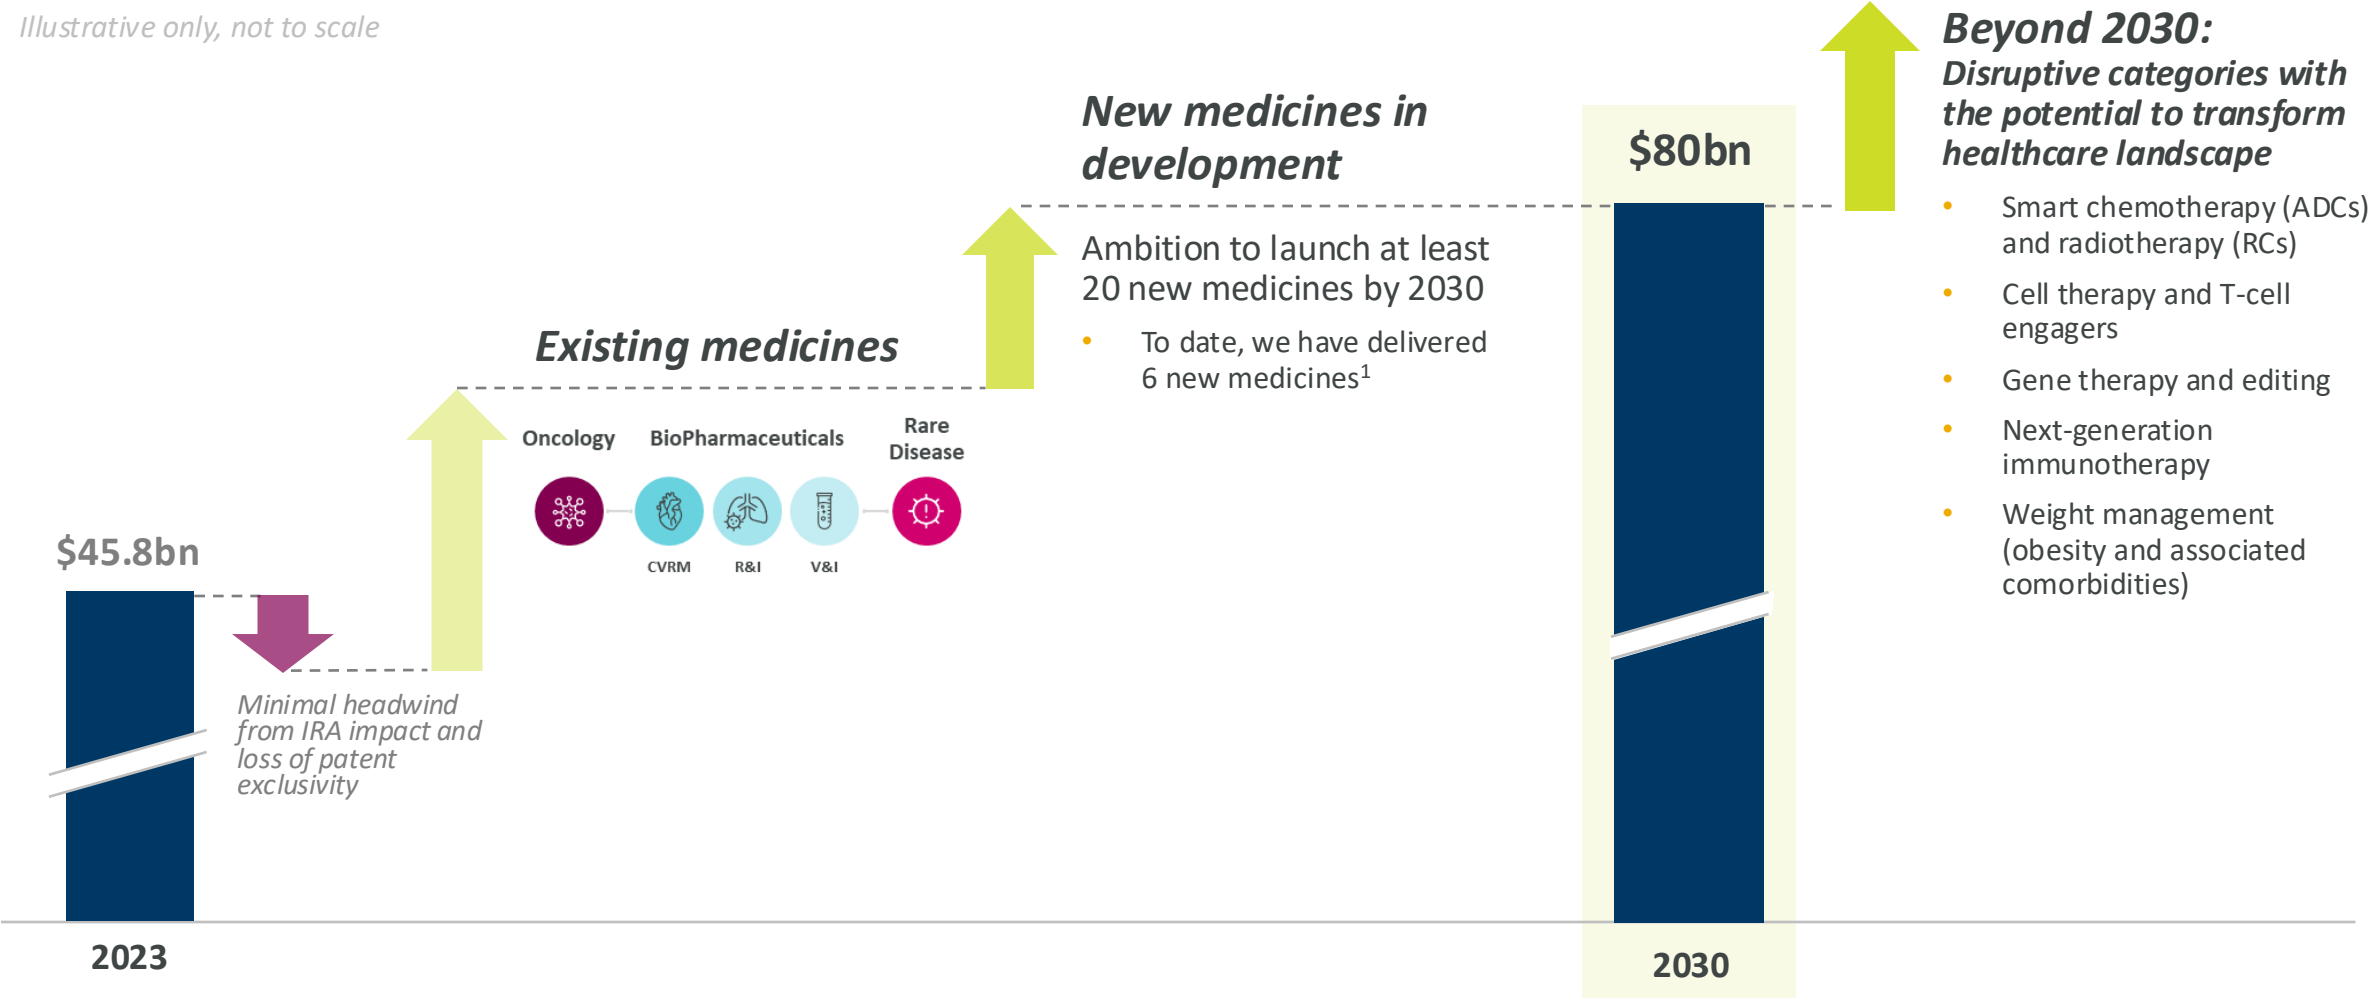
Illustrative only, not to scale

$45.8bn

Minimal headwind from IRA impact and loss of patent exclusivity

Existing medicines

Oncology

BioPharmaceuticals

Rare Disease

CVRM

R&I

V&I

New medicines in development

Ambition to launch at least 20 new medicines by 2030

• To date, we have delivered 6 new medicines$^1$

$80bn

Beyond 2030:
Disruptive categories with the potential to transform healthcare landscape

• Smart chemotherapy (ADCs) and radiotherapy (RCs)
• Cell therapy and T-cell engagers
• Gene therapy and editing
• Next-generation immunotherapy
• Weight management (obesity and associated comorbidities)

2023

2030